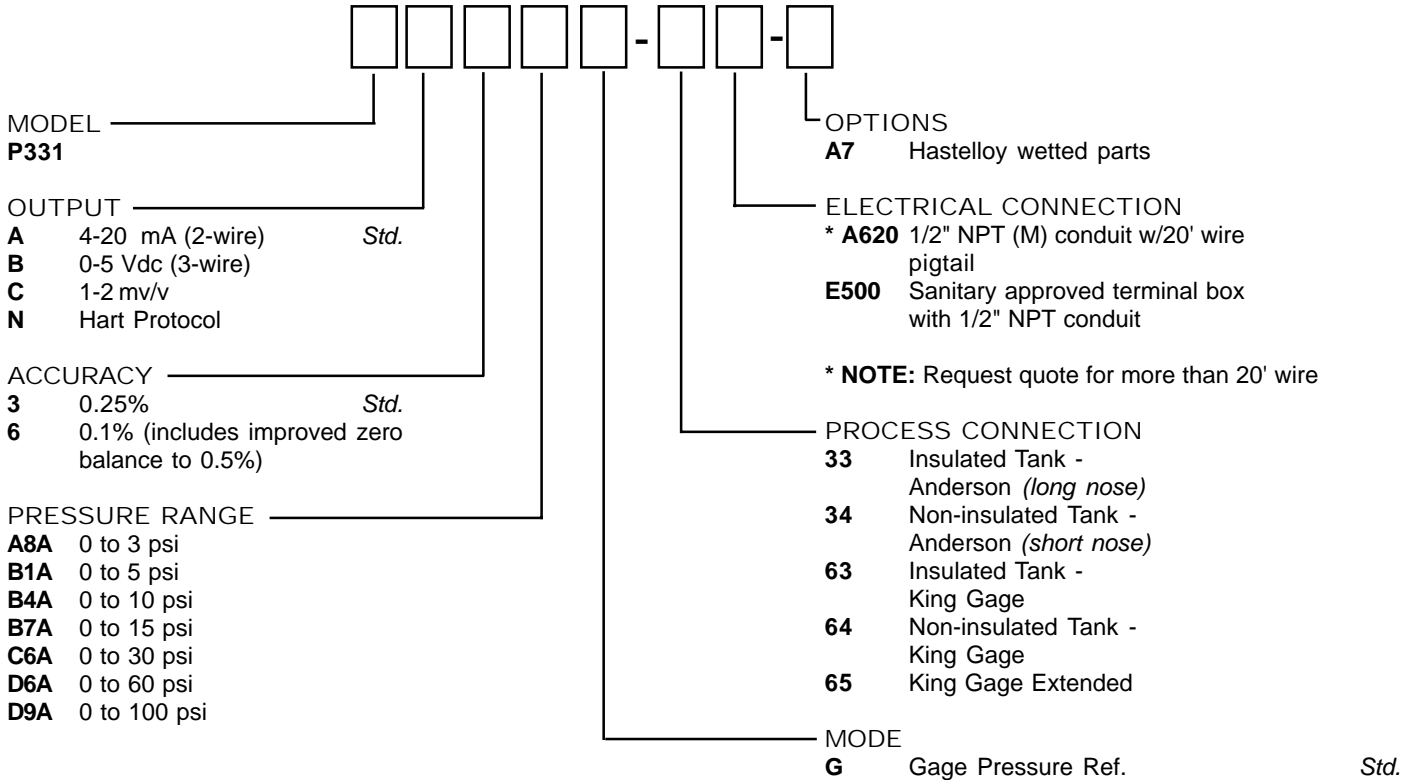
- -

MODEL
**P331**

OUTPUT
**A** 4-20 mA (2-wire) *Std.*
**B** 0-5 Vdc (3-wire)
**C** 1-2 mv/v
**N** Hart Protocol

ACCURACY
**3** 0.25% *Std.*
**6** 0.1% (includes improved zero balance to 0.5%)

PRESSURE RANGE
**A8A** 0 to 3 psi
**B1A** 0 to 5 psi
**B4A** 0 to 10 psi
**B7A** 0 to 15 psi
**C6A** 0 to 30 psi
**D6A** 0 to 60 psi
**D9A** 0 to 100 psi

OPTIONS
**A7** Hastelloy wetted parts

ELECTRICAL CONNECTION
* **A620** 1/2" NPT (M) conduit w/20' wire pigtail
**E500** Sanitary approved terminal box with 1/2" NPT conduit

* **NOTE:** Request quote for more than 20' wire

PROCESS CONNECTION
**33** Insulated Tank - Anderson *(long nose)*
**34** Non-insulated Tank - Anderson *(short nose)*
**63** Insulated Tank - King Gage
**64** Non-insulated Tank - King Gage
**65** King Gage Extended

MODE
**G** Gage Pressure Ref. *Std.*